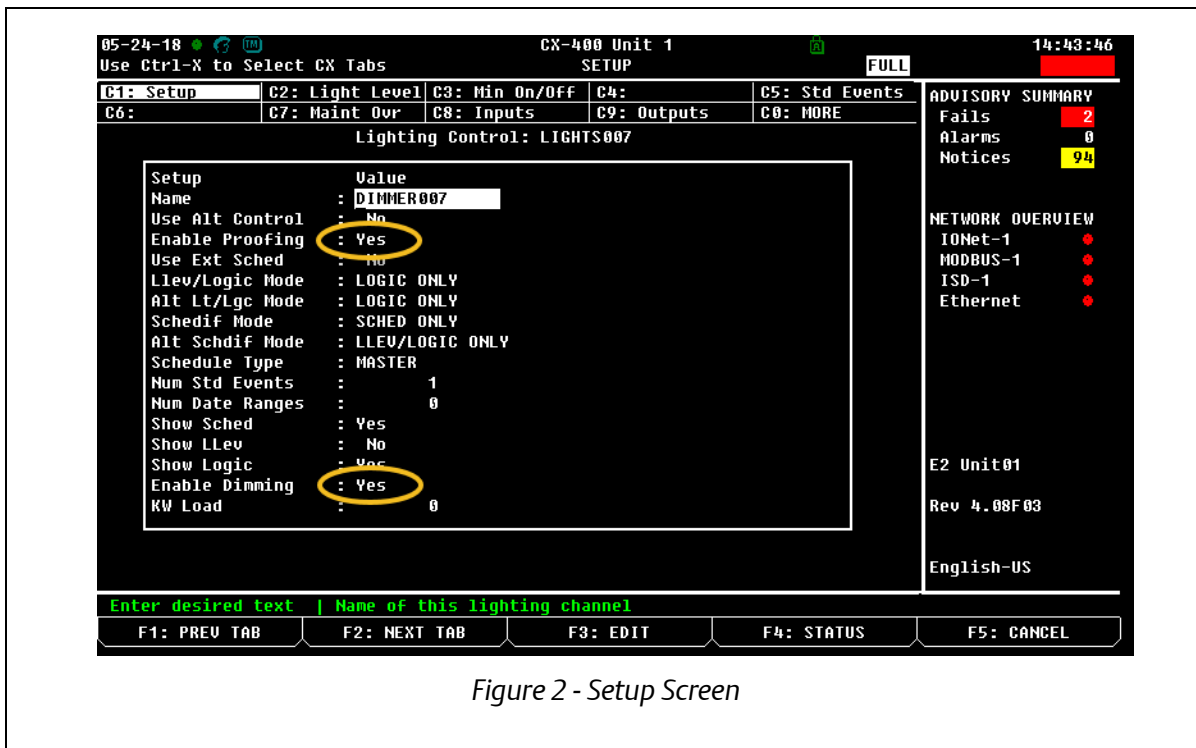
05-24-18 CX-400 Unit 1 14:43:46
Use Ctrl-X to Select CX Tabs SETUP FULL

| C1: Setup | C2: Light Level | C3: Min On/Off | C4: | C5: Std Events |
|---|---|---|---|---|
| C6: | C7: Maint Ovr | C8: Inputs | C9: Outputs | C0: MORE |

Lighting Control: LIGHTS007

| Setup | Value |
|---|---|
| Name | : DIMMER007 |
| Use Alt Control | : No |
| Enable Proofing | : Yes |
| Use Ext Sched | : No |
| Llev/Logic Mode | : LOGIC ONLY |
| Alt Lt/Lgc Mode | : LOGIC ONLY |
| Schedif Mode | : SCHED ONLY |
| Alt Schdif Mode | : LLEV/LOGIC ONLY |
| Schedule Type | : MASTER |
| Num Std Events | : 1 |
| Num Date Ranges | : 0 |
| Show Sched | : Yes |
| Show LLev | : No |
| Show Logic | : Yes |
| Enable Dimming | : Yes |
| KW Load | : 0 |

ADVISORY SUMMARY
Fails 2
Alarms 0
Notices 94

NETWORK OVERVIEW
IONet-1
MODBUS-1
ISD-1
Ethernet

E2 Unit01

Rev 4.08F03

English-US

Enter desired text | Name of this lighting channel

F1: PREV TAB F2: NEXT TAB F3: EDIT F4: STATUS F5: CANCEL

Figure 2 - Setup Screen